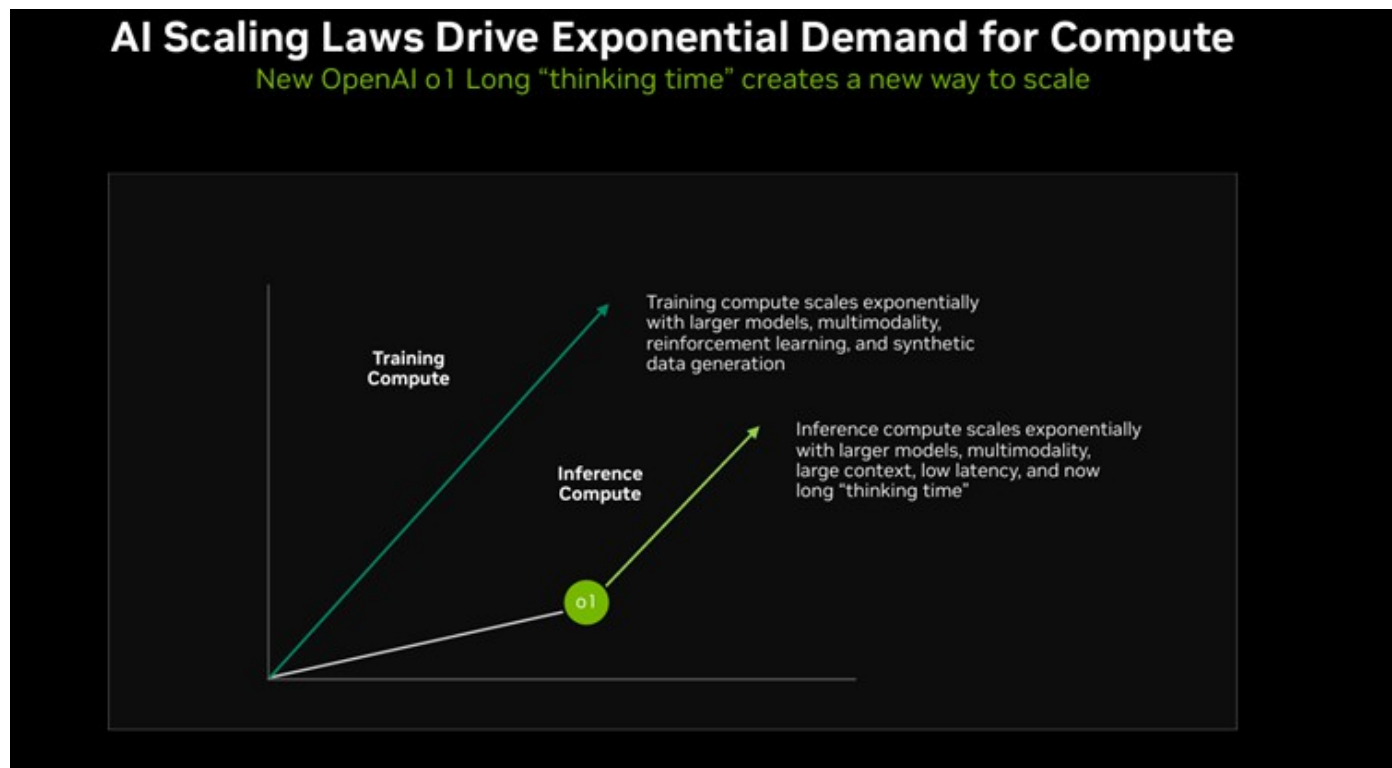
AI Scaling Laws Drive Exponential Demand for Compute

New OpenAI o1 Long “thinking time” creates a new way to scale

Training Compute

Training compute scales exponentially with larger models, multimodality, reinforcement learning, and synthetic data generation

Inference Compute

Inference compute scales exponentially with larger models, multimodality, large context, low latency, and now long “thinking time”

o1